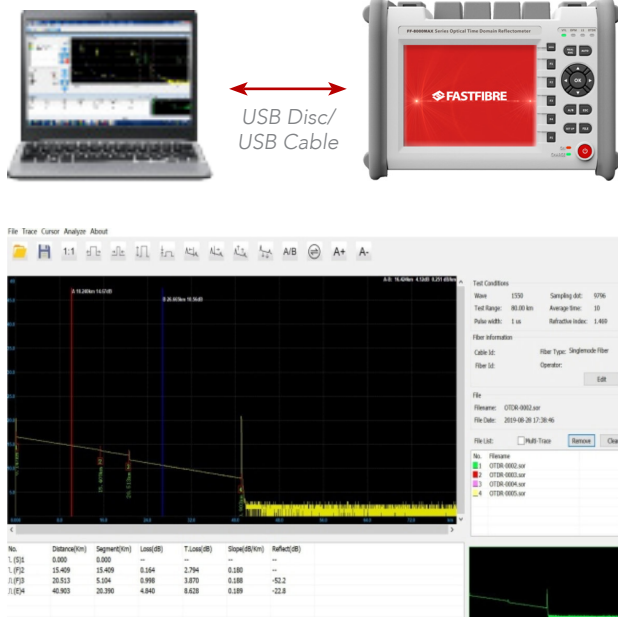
FF-8000MAX Series Optical Time Domain Reflectometer

FASTFIBRE

USB Disc/
USB Cable

File Trace Cursor Analyze About

1:1 A/B A+ A-

A: 15.240km 16.65dB
B: 20.603km 16.56dB
A-B: 15.424km 4.32dB 0.251 dB/km

Test Conditions
Wave 1550
Sampling dot: 9796
Test Range: 80.00 km
Average time: 10
Pulse width: 1 us
Refractive Index: 1.460

Fiber information
Cable Id:
Fiber Type: Singlemode Fiber
Fiber Id:
Operator:
Edit

File
Filename: OTDR-0002.sor
File Date: 2019-08-28 17:38:46

File List: Multi-Trace Remove Clear

| No. | Filename |
|---|---|
| 1 | OTDR-0002.sor |
| 2 | OTDR-0003.sor |
| 3 | OTDR-0004.sor |
| 4 | OTDR-0005.sor |

| No. | Distance(Km) | Segment(Km) | Loss(dB) | T.Loss(dB) | Slope(dB/Km) | Reflect(dB) |
|---|---|---|---|---|---|---|
| 1.(S)1 | 0.000 | 0.000 | -- | -- | -- | -- |
| 1.(F)2 | 15.409 | 15.409 | 0.164 | 2.794 | 0.180 | -- |
| 1.(F)3 | 20.513 | 5.104 | 0.998 | 3.870 | 0.188 | -52.2 |
| 1.(E)4 | 40.903 | 20.390 | 4.840 | 8.628 | 0.189 | -22.8 |